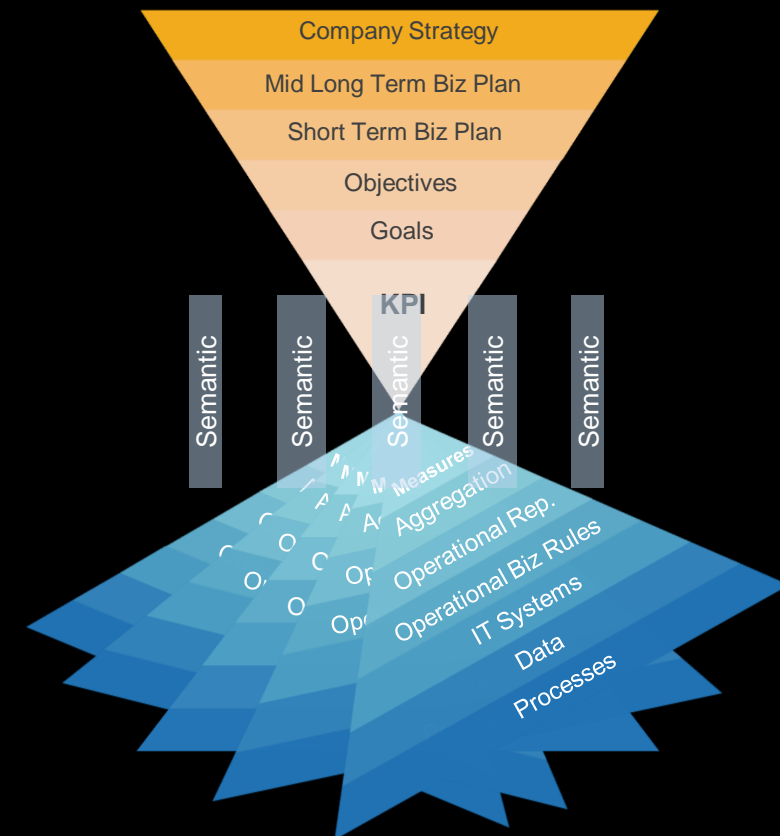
Company Strategy
Mid Long Term Biz Plan
Short Term Biz Plan
Objectives
Goals
KPI

Semantic
Semantic
Semantic
Semantic
Semantic

Measures
Aggregation
Operational Rep.
Operational Biz Rules
IT Systems
Data
Processes